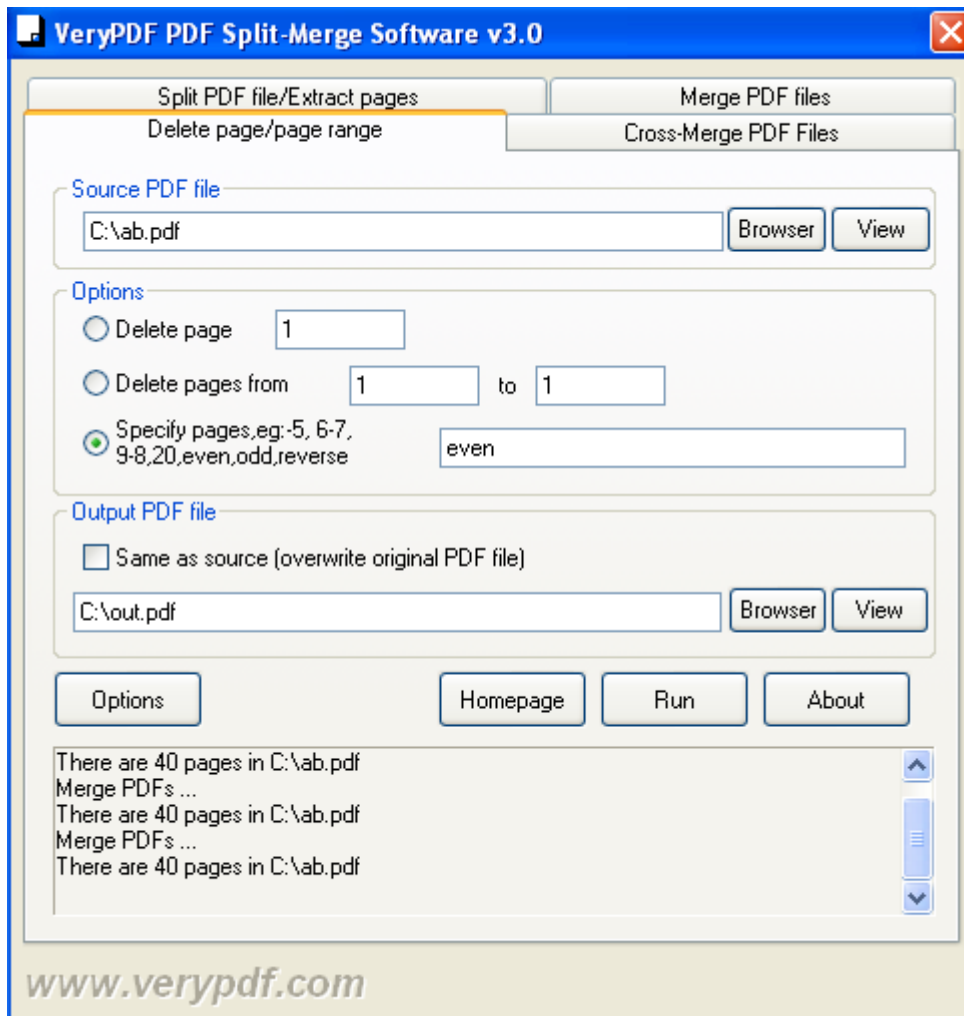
VeryPDF PDF Split-Merge Software v3.0

Split PDF file/Extract pages
Merge PDF files
Delete page/page range
Cross-Merge PDF Files

Source PDF file
C:\ab.pdf
Browser
View

Options
Delete page
1
Delete pages from
1
to
1
Specify pages,eg:-5, 6-7, 9-8,20,even,odd,reverse
even

Output PDF file
Same as source (overwrite original PDF file)
C:\out.pdf
Browser
View

Options
Homepage
Run
About

There are 40 pages in C:\ab.pdf
Merge PDFs ...
There are 40 pages in C:\ab.pdf
Merge PDFs ...
There are 40 pages in C:\ab.pdf

www.verypdf.com